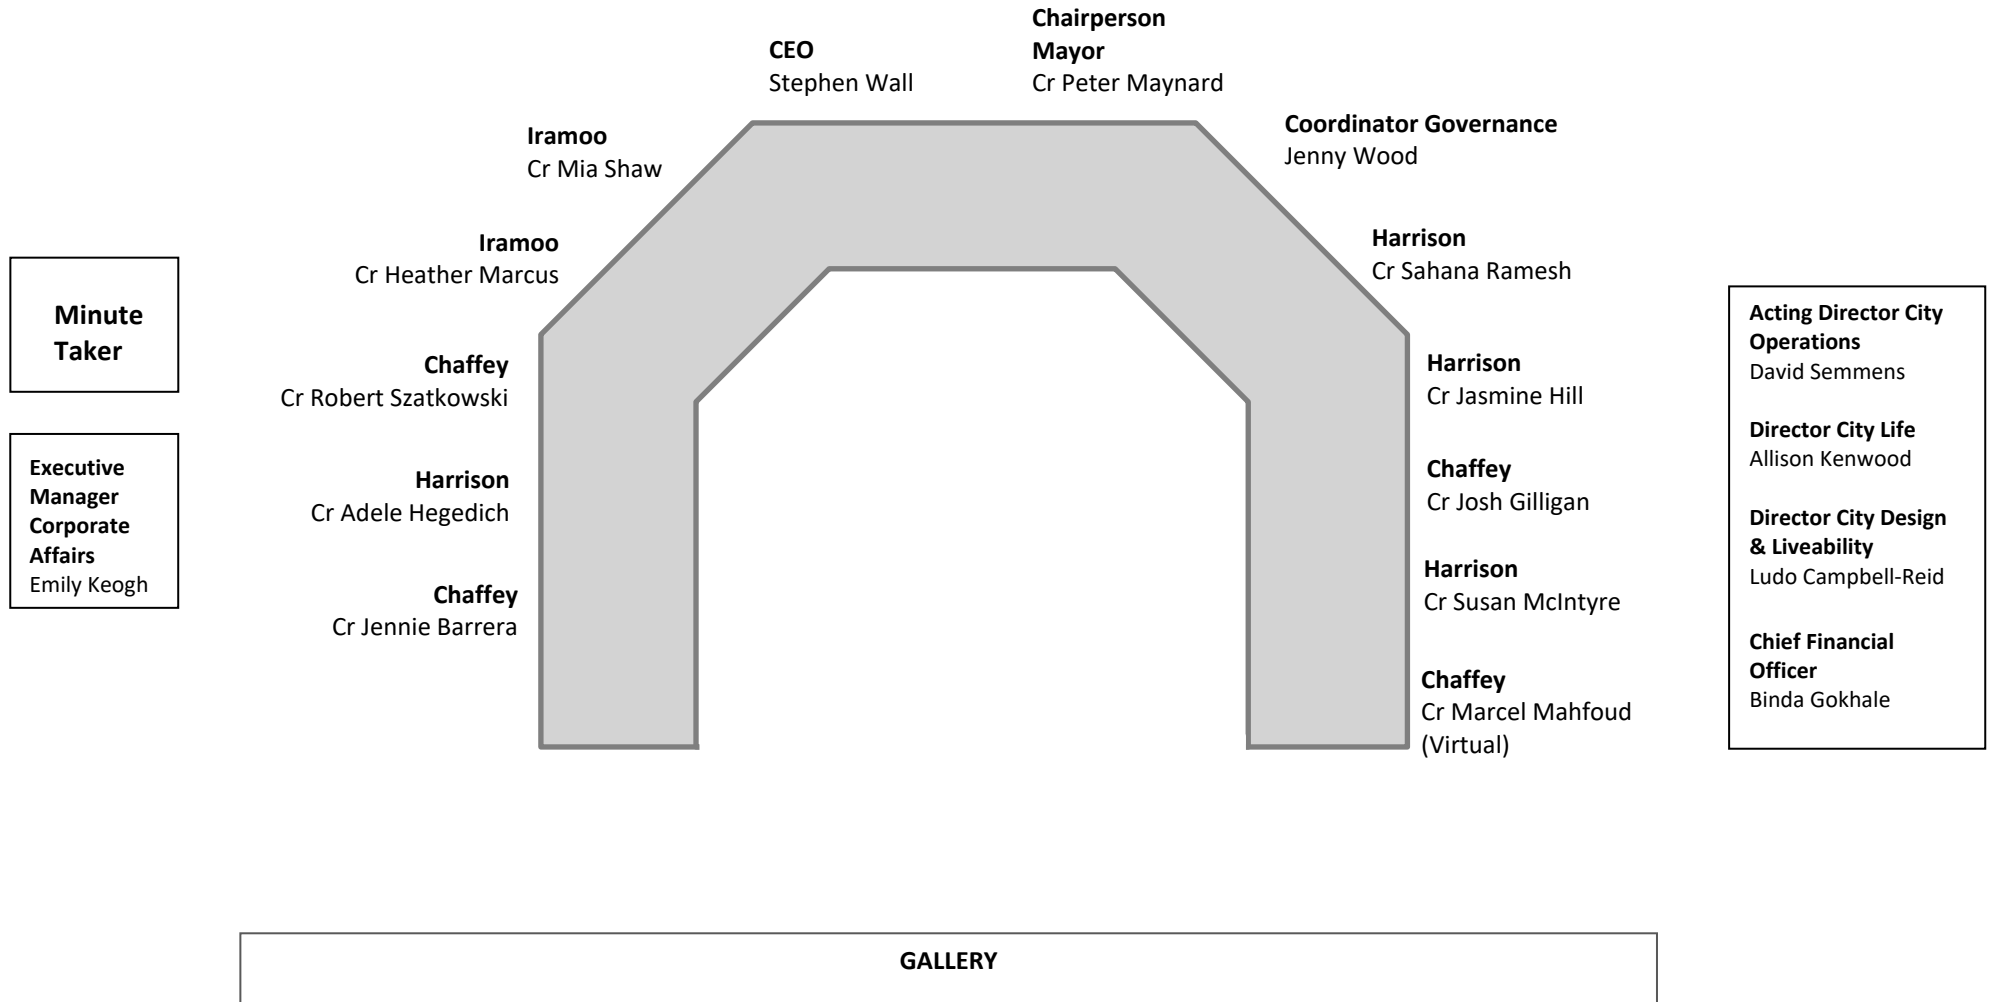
CEO
Stephen Wall

Chairperson
Mayor
Cr Peter Maynard

Iramoo
Cr Mia Shaw

Coordinator Governance
Jenny Wood

Iramoo
Cr Heather Marcus

Harrison
Cr Sahana Ramesh

Minute Taker

Chaffey
Cr Robert Szatkowski

Harrison
Cr Jasmine Hill

Executive Manager Corporate Affairs
Emily Keogh

Harrison
Cr Adele Hegedich

Chaffey
Cr Josh Gilligan

Chaffey
Cr Jennie Barrera

Harrison
Cr Susan McIntyre

Chaffey
Cr Marcel Mahfoud (Virtual)

Acting Director City Operations
David Semmens

Director City Life
Allison Kenwood

Director City Design & Liveability
Ludo Campbell-Reid

Chief Financial Officer
Binda Gokhale

GALLERY